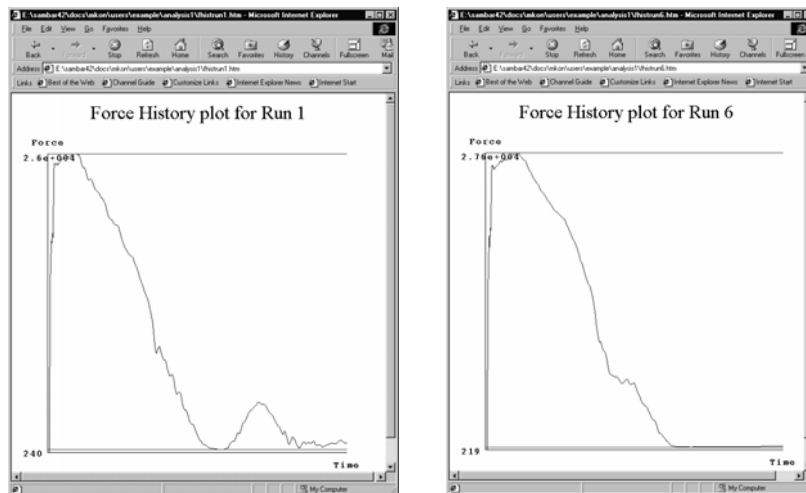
E:\sambar42\docs\mkon\users\example\analysis1\fhistrun1.htm - Microsoft Internet Explorer

File Edit View Go Favorites Help

Back Forward Stop Refresh Home Search Favorites History Channels Fullscreen Mail

Address E:\sambar42\docs\mkon\users\example\analysis1\fhistrun1.htm

Links Best of the Web Channel Guide Customize Links Internet Explorer News Internet Start

Force History plot for Run 1

Force

2.6e+004

240

Time

My Computer

E:\sambar42\docs\mkon\users\example\analysis1\fhistrun6.htm - Microsoft Internet Explorer

File Edit View Go Favorites Help

Back Forward Stop Refresh Home Search Favorites History Channels Fullscreen Mail

Address E:\sambar42\docs\mkon\users\example\analysis1\fhistrun6.htm

Links Best of the Web Channel Guide Customize Links Internet Explorer News Internet Start

Force History plot for Run 6

Force

2.78e+004

219

Time

My Computer